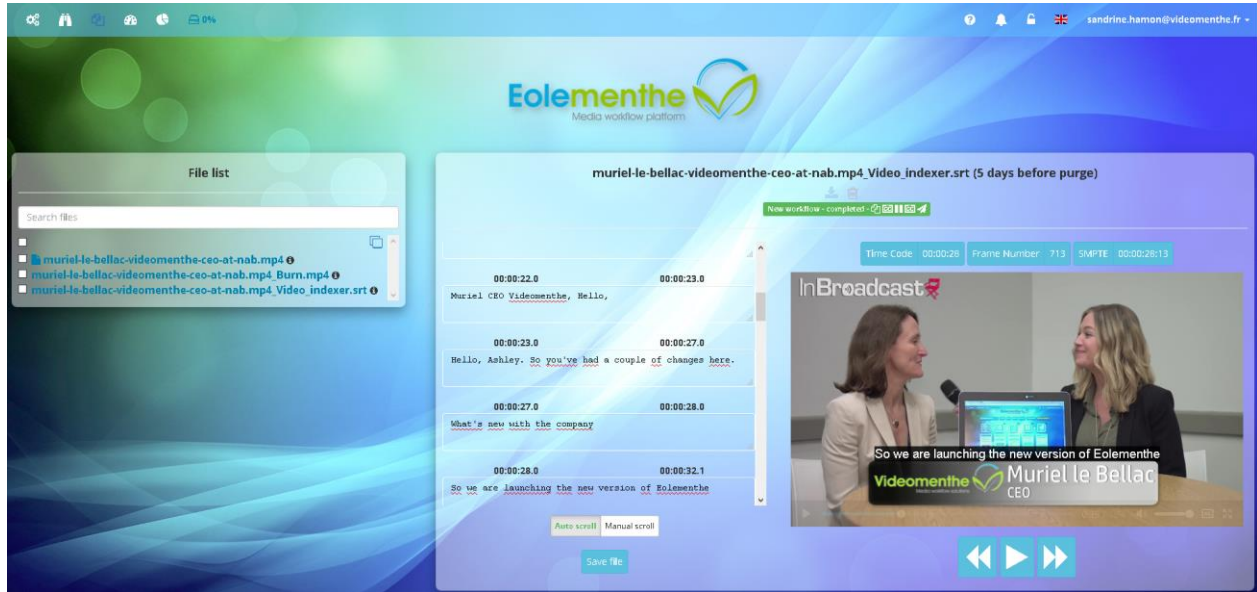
0%

sandrine.hamon@videomenthe.fr

Eolementhe
Media workflow platform

File list

Search files

muriel-le-bellac-videomenthe-ceo-at-nab.mp4
muriel-le-bellac-videomenthe-ceo-at-nab.mp4_Burn.mp4
muriel-le-bellac-videomenthe-ceo-at-nab.mp4_Video_indexer.srt

muriel-le-bellac-videomenthe-ceo-at-nab.mp4_Video_indexer.srt (5 days before purge)

New workflow - completed -

Time Code 00:00:28 Frame Number 713 SMPTE 00:00:28:13

00:00:22.0 00:00:23.0
Muriel CEO Videomenthe, Hello,

00:00:23.0 00:00:27.0
Hello, Ashley. So you've had a couple of changes here.

00:00:27.0 00:00:28.0
What's new with the company

00:00:28.0 00:00:32.1
So we are launching the new version of Eolementhe

Auto scroll Manual scroll

Save file

InBroadcast

So we are launching the new version of Eolementhe

Videomenthe Muriel le Bellac
Media workflow solutions CEO